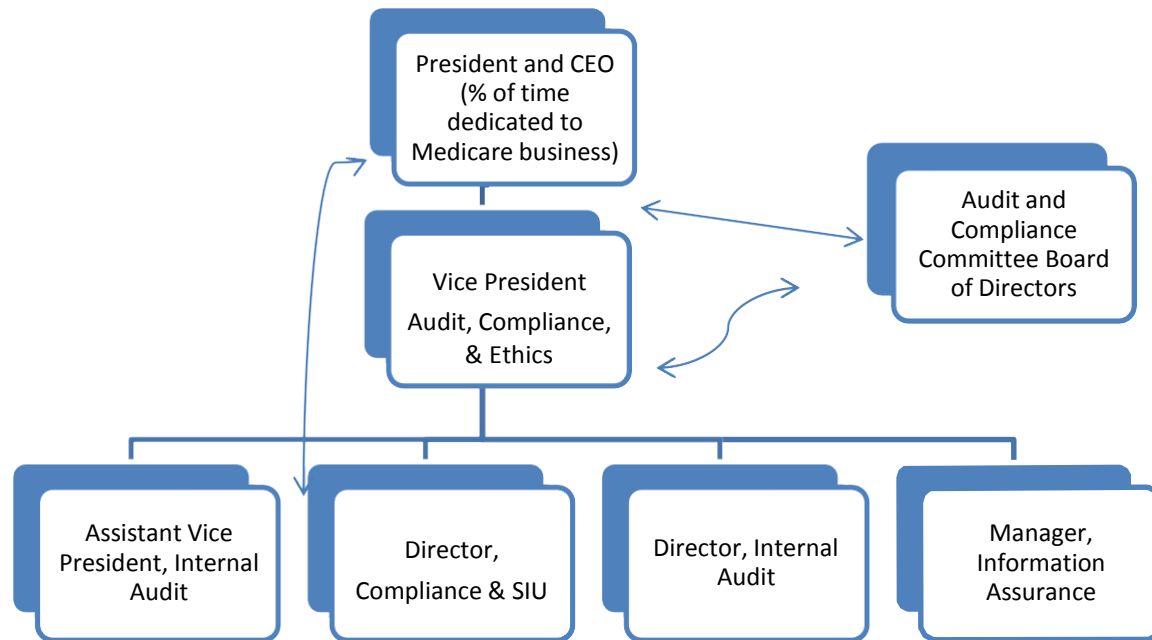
President and CEO (% of time dedicated to Medicare business)

Audit and Compliance Committee Board of Directors

Vice President
Audit, Compliance, & Ethics

Assistant Vice President, Internal Audit

Director, Compliance & SIU

Director, Internal Audit

Manager, Information Assurance